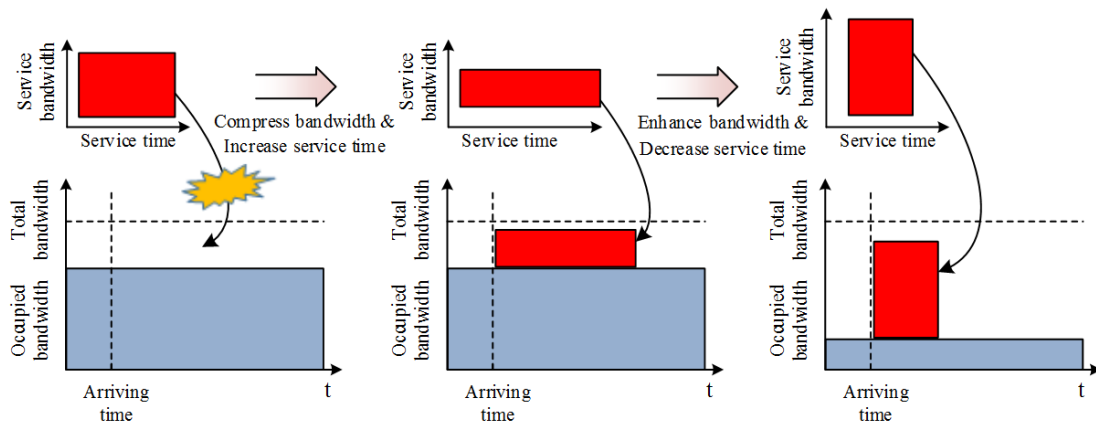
Service bandwidth

Service time

Compress bandwidth & Increase service time

Service bandwidth

Service time

Enhance bandwidth & Decrease service time

Service bandwidth

Service time

Total bandwidth

Occupied bandwidth

Arriving time

t

Total bandwidth

Occupied bandwidth

Arriving time

t

Total bandwidth

Occupied bandwidth

Arriving time

t